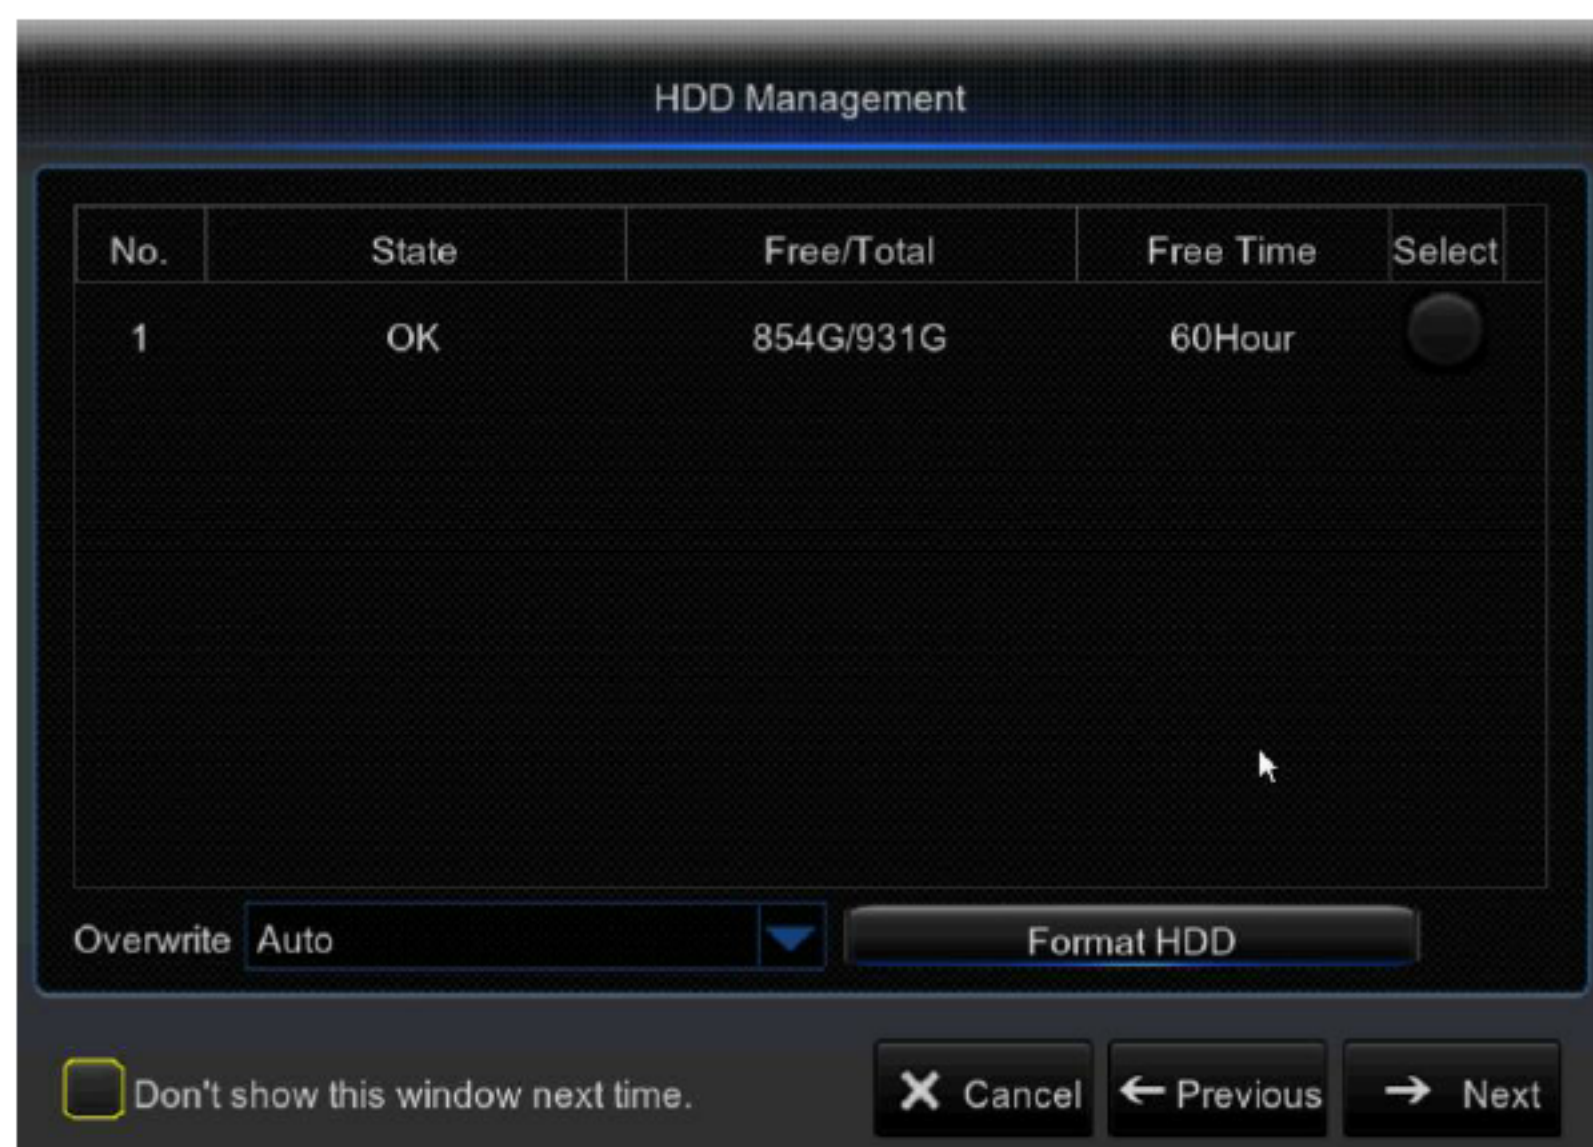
HDD Management

| No. | State | Free/Total | Free Time | Select |
|---|---|---|---|---|
| 1 | OK | 854G/931G | 60Hour | |

Overwrite Auto

Format HDD

Don't show this window next time.

Cancel

Previous

Next